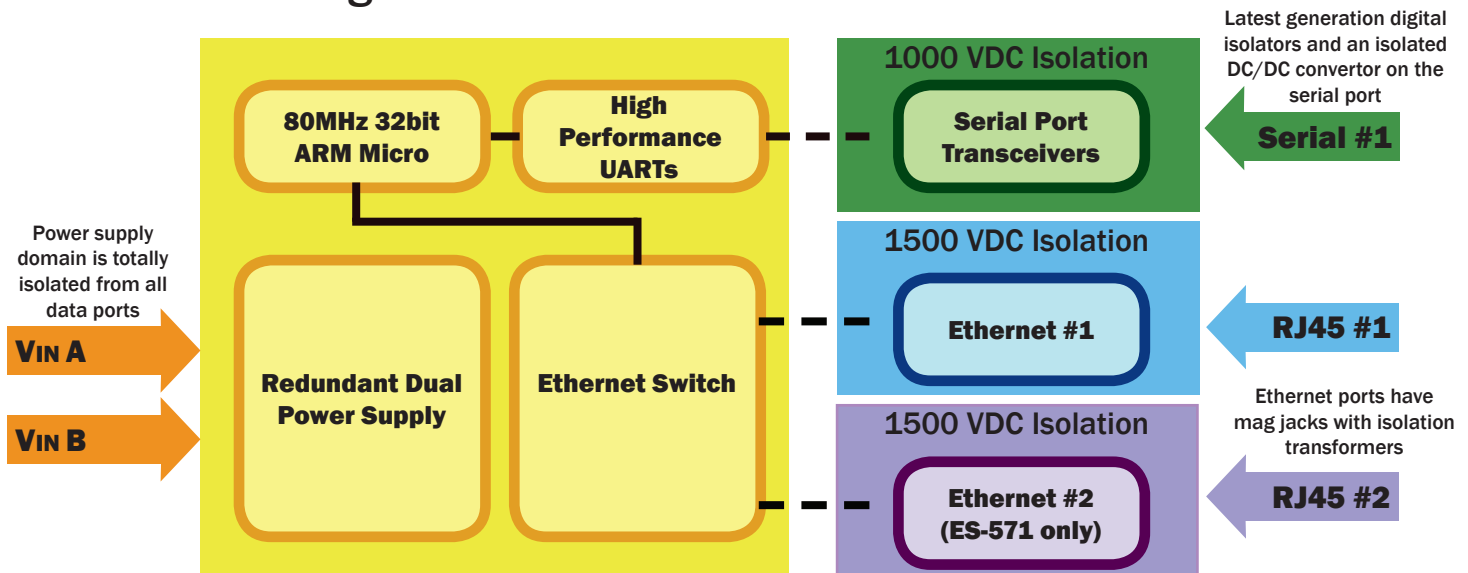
Power supply domain is totally isolated from all data ports

VIN A

VIN B

80MHz 32bit ARM Micro

High Performance UARTs

Redundant Dual Power Supply

Ethernet Switch

1000 VDC Isolation

Serial Port Transceivers

1500 VDC Isolation

Ethernet #1

1500 VDC Isolation

Ethernet #2 (ES-571 only)

Latest generation digital isolators and an isolated DC/DC convertor on the serial port

Serial #1

RJ45 #1

Ethernet ports have mag jacks with isolation transformers

RJ45 #2